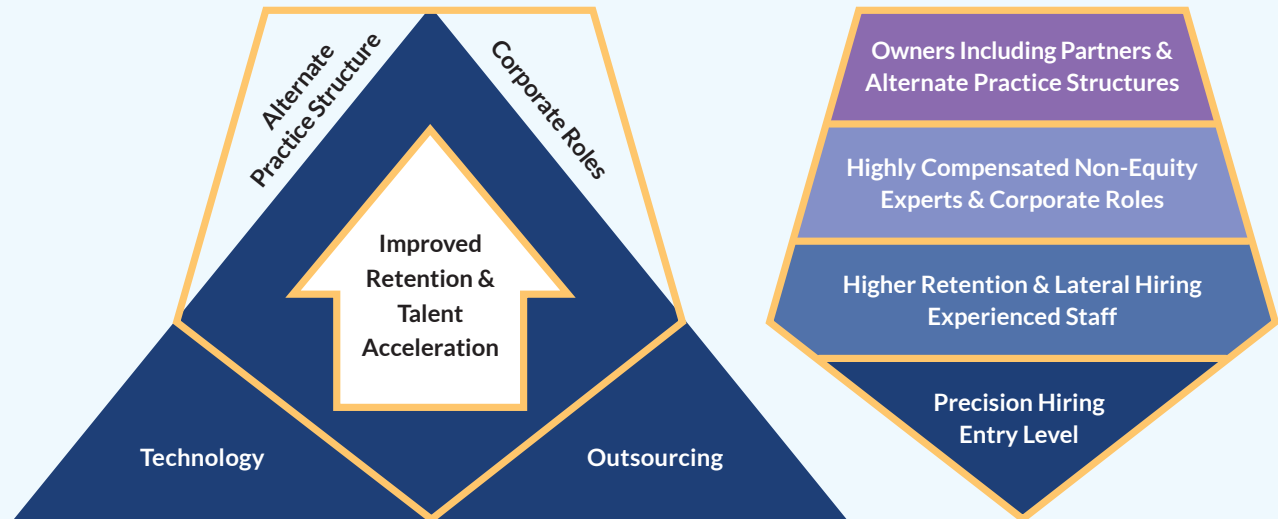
Alternate Practice Structure

Corporate Roles

Improved Retention & Talent Acceleration

Technology

Outsourcing

Owners Including Partners & Alternate Practice Structures

Highly Compensated Non-Equity Experts & Corporate Roles

Higher Retention & Lateral Hiring Experienced Staff

Precision Hiring Entry Level